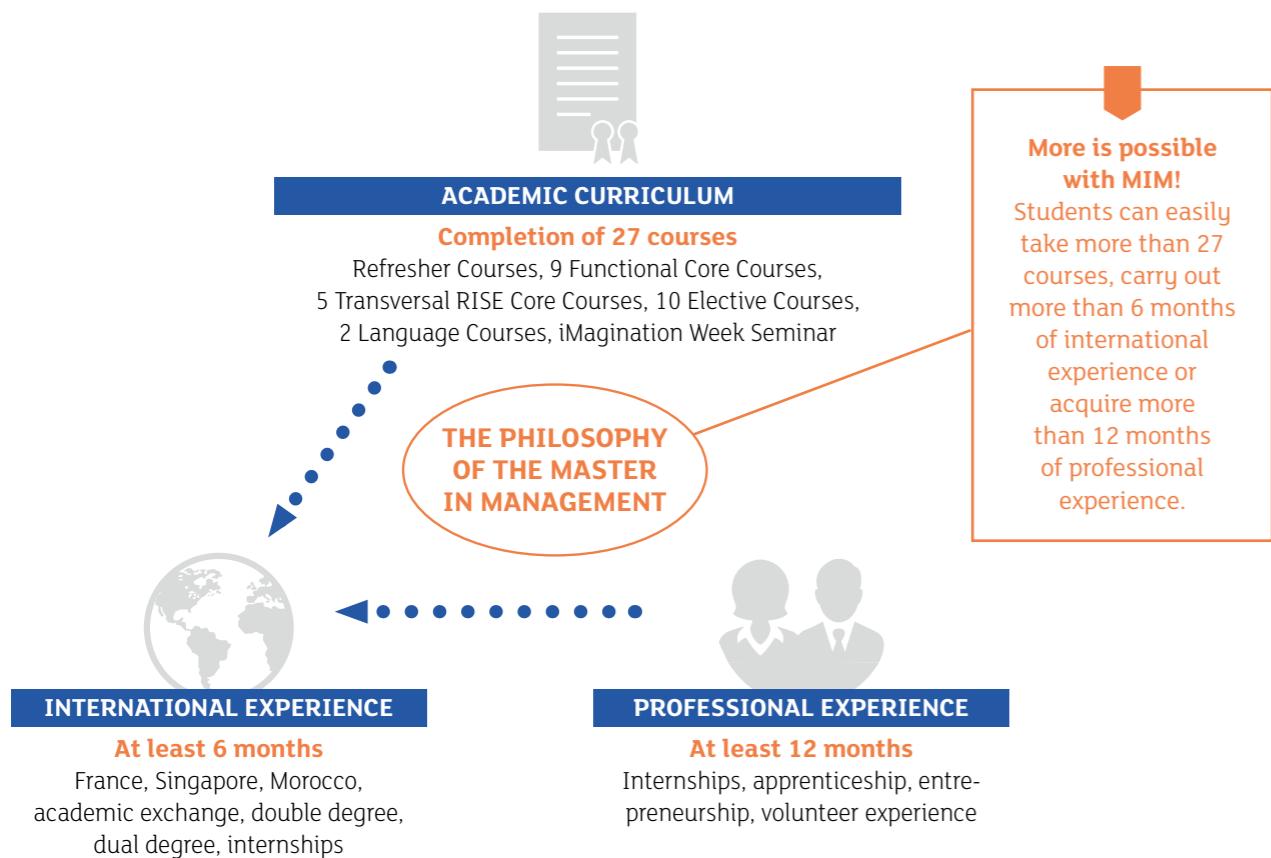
ACADEMIC CURRICULUM

Completion of 27 courses

Refresher Courses, 9 Functional Core Courses, 5 Transversal RISE Core Courses, 10 Elective Courses, 2 Language Courses, iMagination Week Seminar

More is possible with MIM!

Students can easily take more than 27 courses, carry out more than 6 months of international experience or acquire more than 12 months of professional experience.

THE PHILOSOPHY OF THE MASTER IN MANAGEMENT

INTERNATIONAL EXPERIENCE

At least 6 months

France, Singapore, Morocco, academic exchange, double degree, dual degree, internships

PROFESSIONAL EXPERIENCE

At least 12 months

Internships, apprenticeship, entrepreneurship, volunteer experience